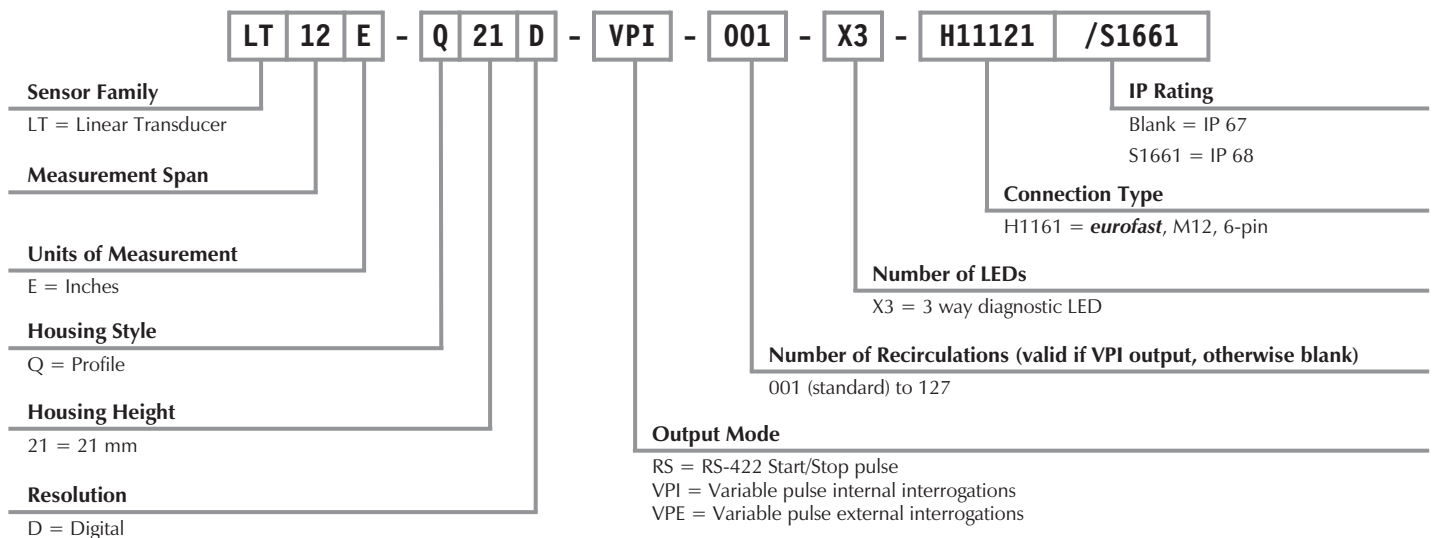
LT 12 E - Q 21 D - VPI - 001 - X3 - H11121 /S1661

Sensor Family
LT = Linear Transducer

Measurement Span

Units of Measurement
E = Inches

Housing Style
Q = Profile

Housing Height
21 = 21 mm

Resolution
D = Digital

IP Rating
Blank = IP 67
S1661 = IP 68

Connection Type
H1161 = ***eurofast***, M12, 6-pin

Number of LEDs
X3 = 3 way diagnostic LED

Number of Recirculations (valid if VPI output, otherwise blank)
001 (standard) to 127

Output Mode
RS = RS-422 Start/Stop pulse
VPI = Variable pulse internal interrogations
VPE = Variable pulse external interrogations